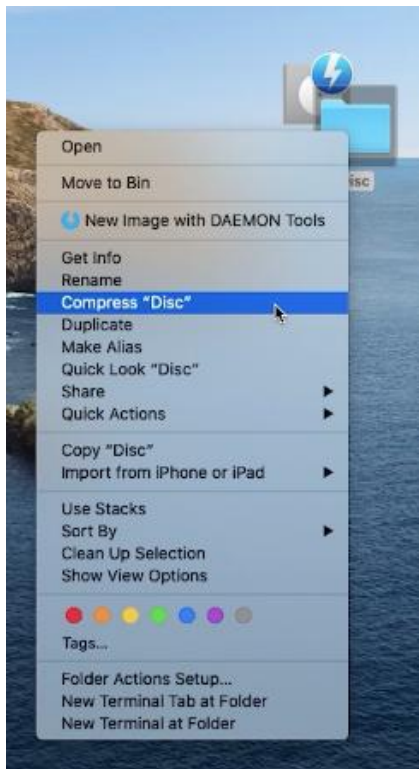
isc

Open

Move to Bin

New Image with DAEMON Tools

Get Info
Rename
Compress "Disc"
Duplicate
Make Alias
Quick Look "Disc"
Share
Quick Actions

Copy "Disc"
Import from iPhone or iPad

Use Stacks
Sort By
Clean Up Selection
Show View Options

Tags...

Folder Actions Setup...
New Terminal Tab at Folder
New Terminal at Folder